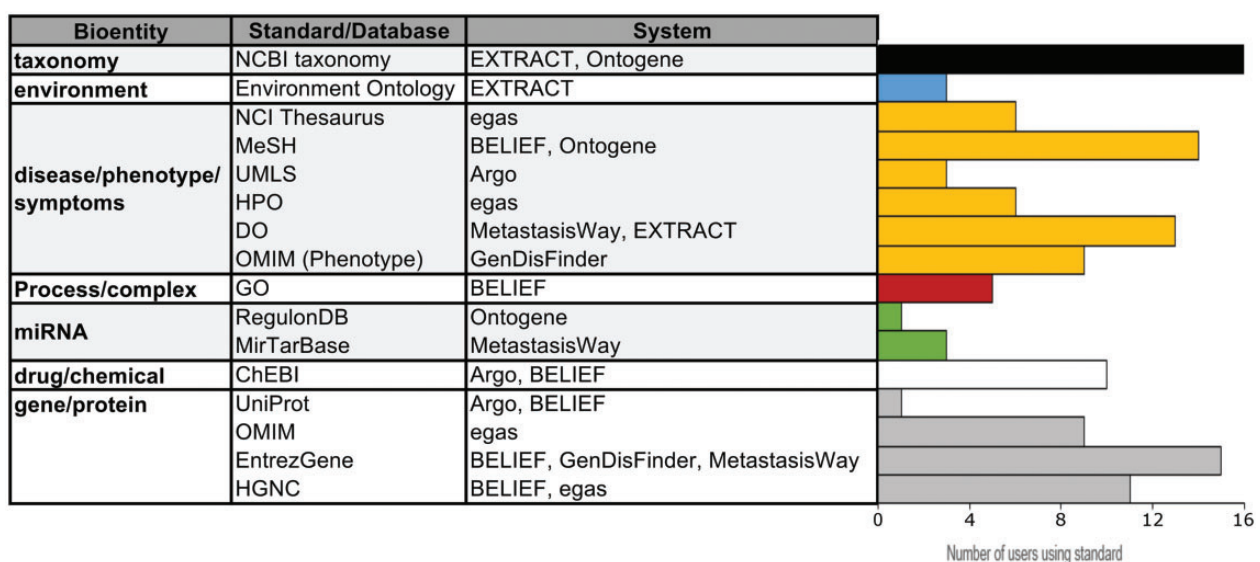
| Bioentity | Standard/Database | System |
|---|---|---|
| taxonomy | NCBI taxonomy | EXTRACT, Ontogene |
| environment | Environment Ontology | EXTRACT |
| disease/phenotype/ symptoms | NCI Thesaurus | egas |
| | MeSH | BELIEF, Ontogene |
| | UMLS | Argo |
| | HPO | egas |
| | DO | MetastasisWay, EXTRACT |
| | OMIM (Phenotype) | GenDisFinder |
| Process/complex | GO | BELIEF |
| miRNA | RegulonDB | Ontogene |
| | MirTarBase | MetastasisWay |
| drug/chemical | ChEBI | Argo, BELIEF |
| gene/protein | UniProt | Argo, BELIEF |
| | OMIM | egas |
| | EntrezGene | BELIEF, GenDisFinder, MetastasisWay |
| | HGNC | BELIEF, egas |

0 4 8 12 16

Number of users using standard